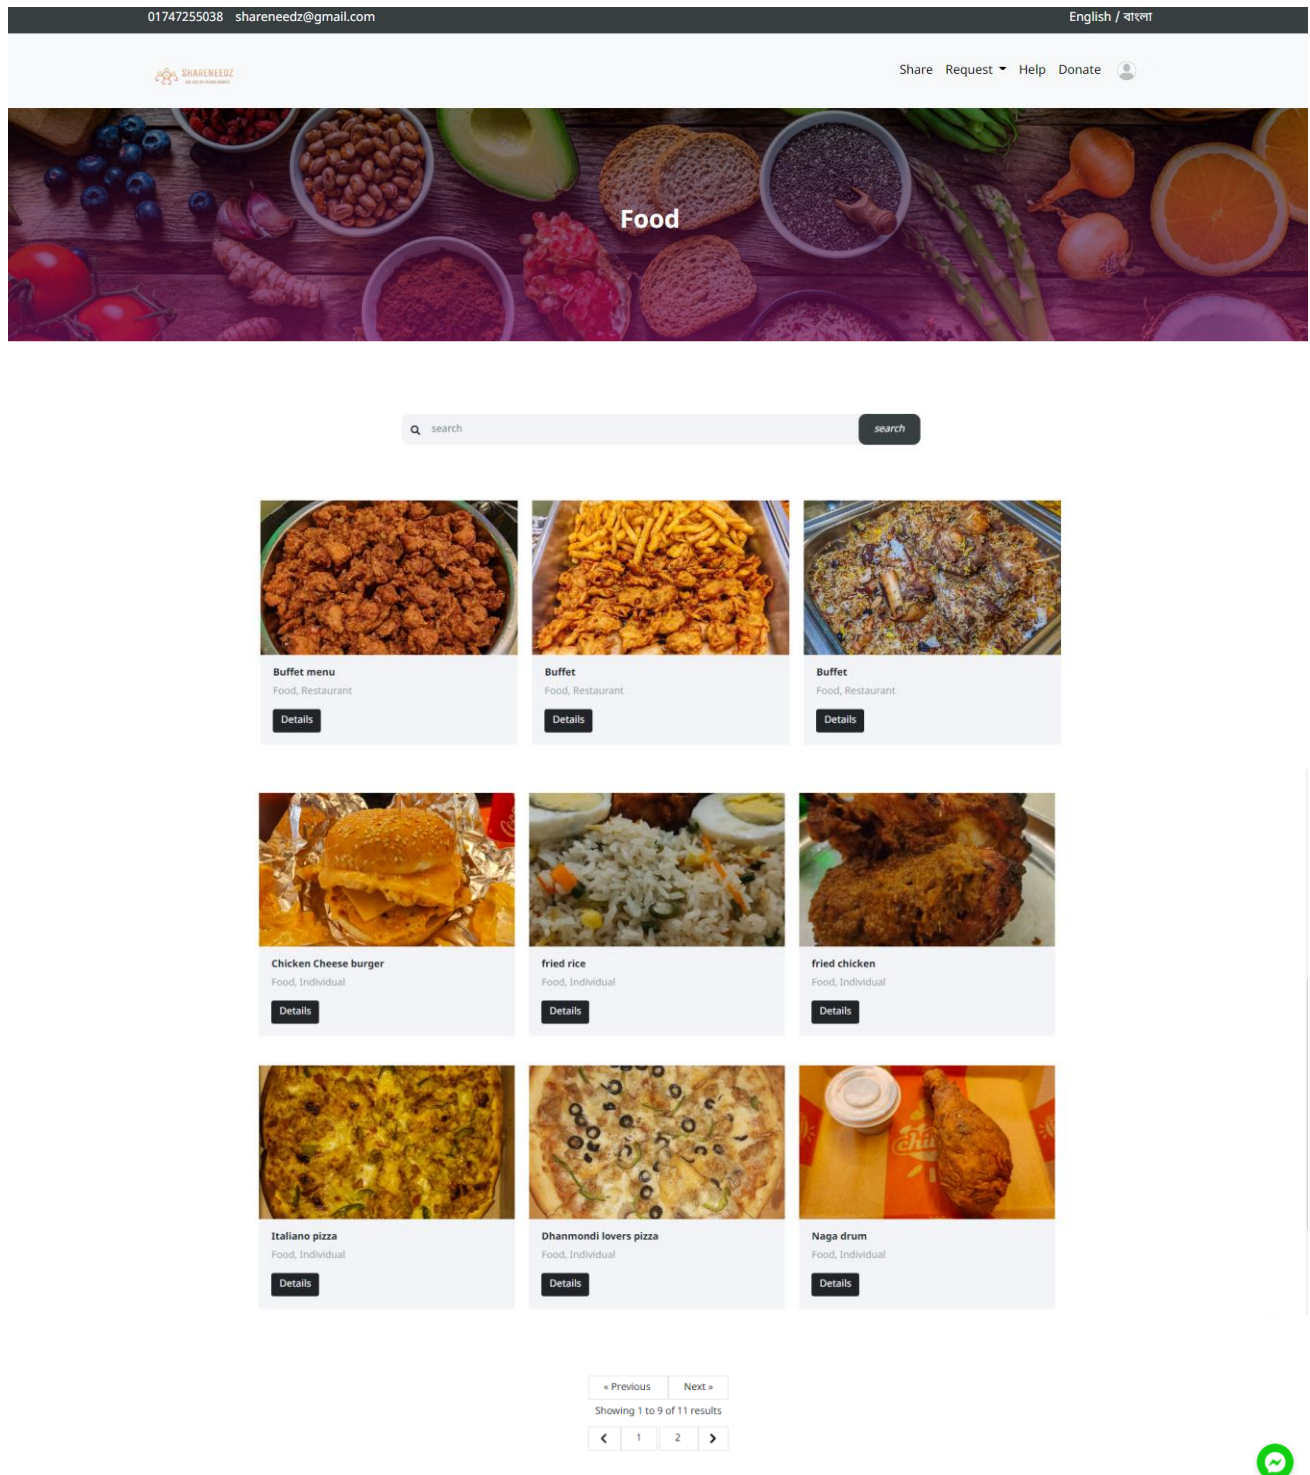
01747255038 shareneedz@gmail.com

English / বাংলা

SHARENEEDZ

Share Request Help Donate

Food

search

search

Buffet menu
Food, Restaurant
Details

Buffet
Food, Restaurant
Details

Buffet
Food, Restaurant
Details

Chicken Cheese burger
Food, Individual
Details

fried rice
Food, Individual
Details

fried chicken
Food, Individual
Details

Italiano pizza
Food, Individual
Details

Dhanmondi lovers pizza
Food, Individual
Details

Naga drum
Food, Individual
Details

« Previous Next »

Showing 1 to 9 of 11 results

1 2